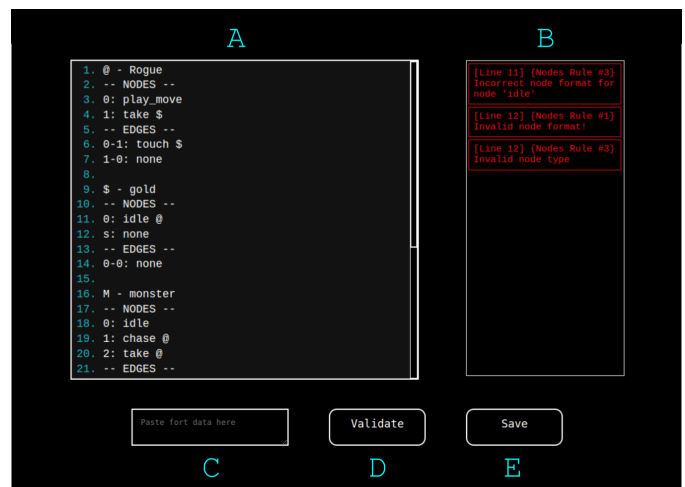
A

1. @ - Rogue
2. -- NODES --
3. 0: play_move
4. 1: take $
5. -- EDGES --
6. 0-1: touch $
7. 1-0: none
8.
9. $ - gold
10. -- NODES --
11. 0: idle @
12. s: none
13. -- EDGES --
14. 0-0: none
15.
16. M - monster
17. -- NODES --
18. 0: idle
19. 1: chase @
20. 2: take @
21. -- EDGES --

B

[Line 11] {Nodes Rule #3} Incorrect node format for node 'idle'

[Line 12] {Nodes Rule #1} Invalid node format!

[Line 12] {Nodes Rule #3} Invalid node type

Paste fort data here

Validate

Save

C

D

E